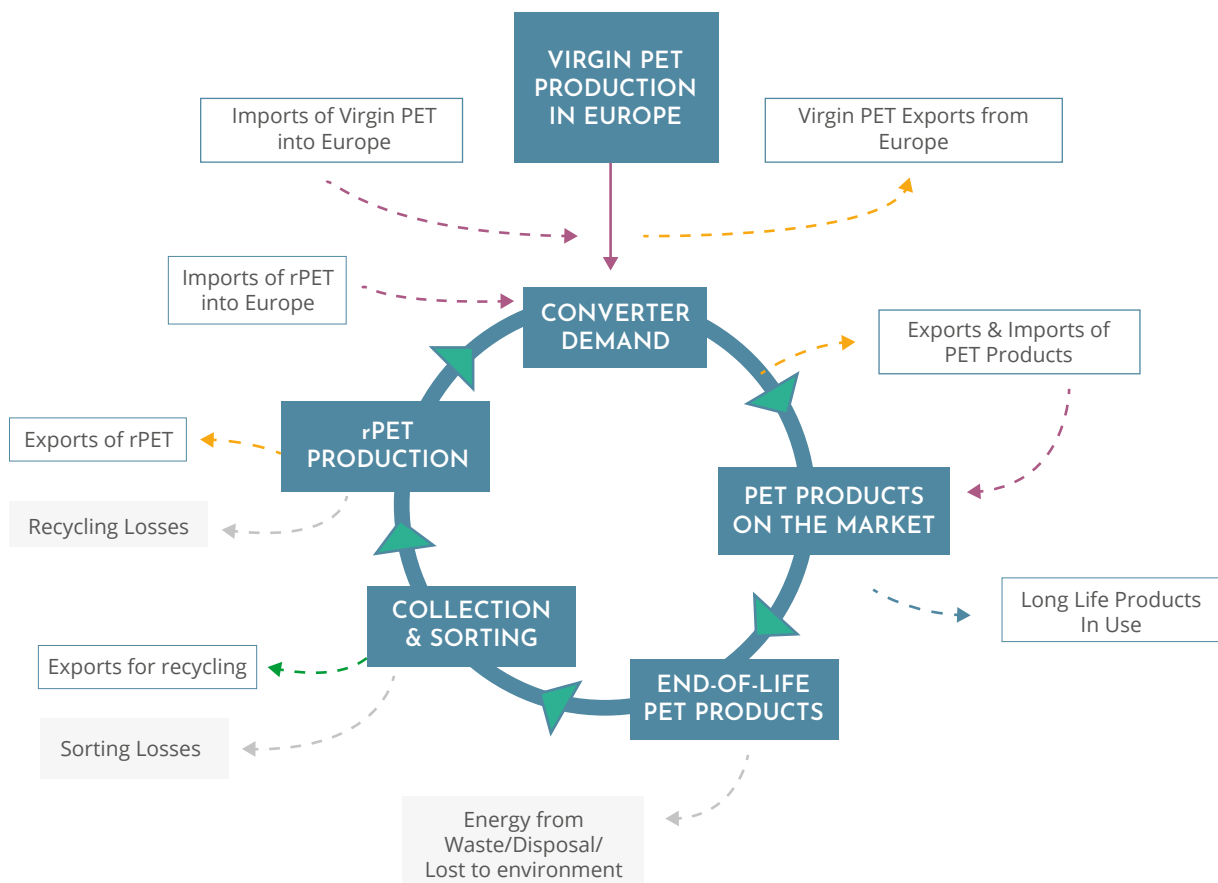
VIRGIN PET PRODUCTION IN EUROPE

Imports of Virgin PET into Europe

Virgin PET Exports from Europe

Imports of rPET into Europe

CONVERTER DEMAND

Exports & Imports of PET Products

Exports of rPET

rPET PRODUCTION

Recycling Losses

PET PRODUCTS ON THE MARKET

Long Life Products In Use

COLLECTION & SORTING

Exports for recycling

END-OF-LIFE PET PRODUCTS

Sorting Losses

Energy from Waste/Disposal/ Lost to environment